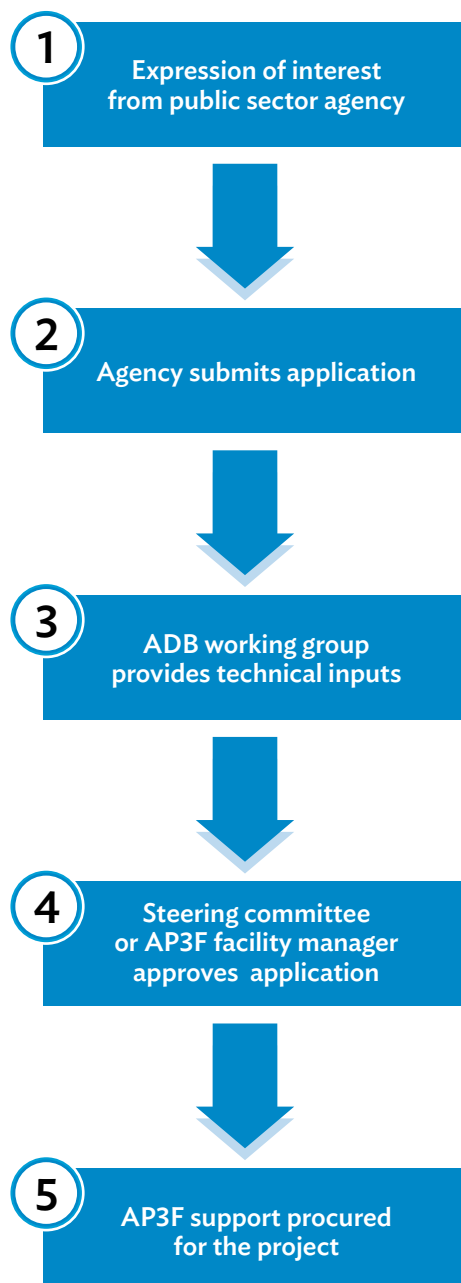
1

Expression of interest from public sector agency

2

Agency submits application

3

ADB working group provides technical inputs

4

Steering committee or AP3F facility manager approves application

5

AP3F support procured for the project